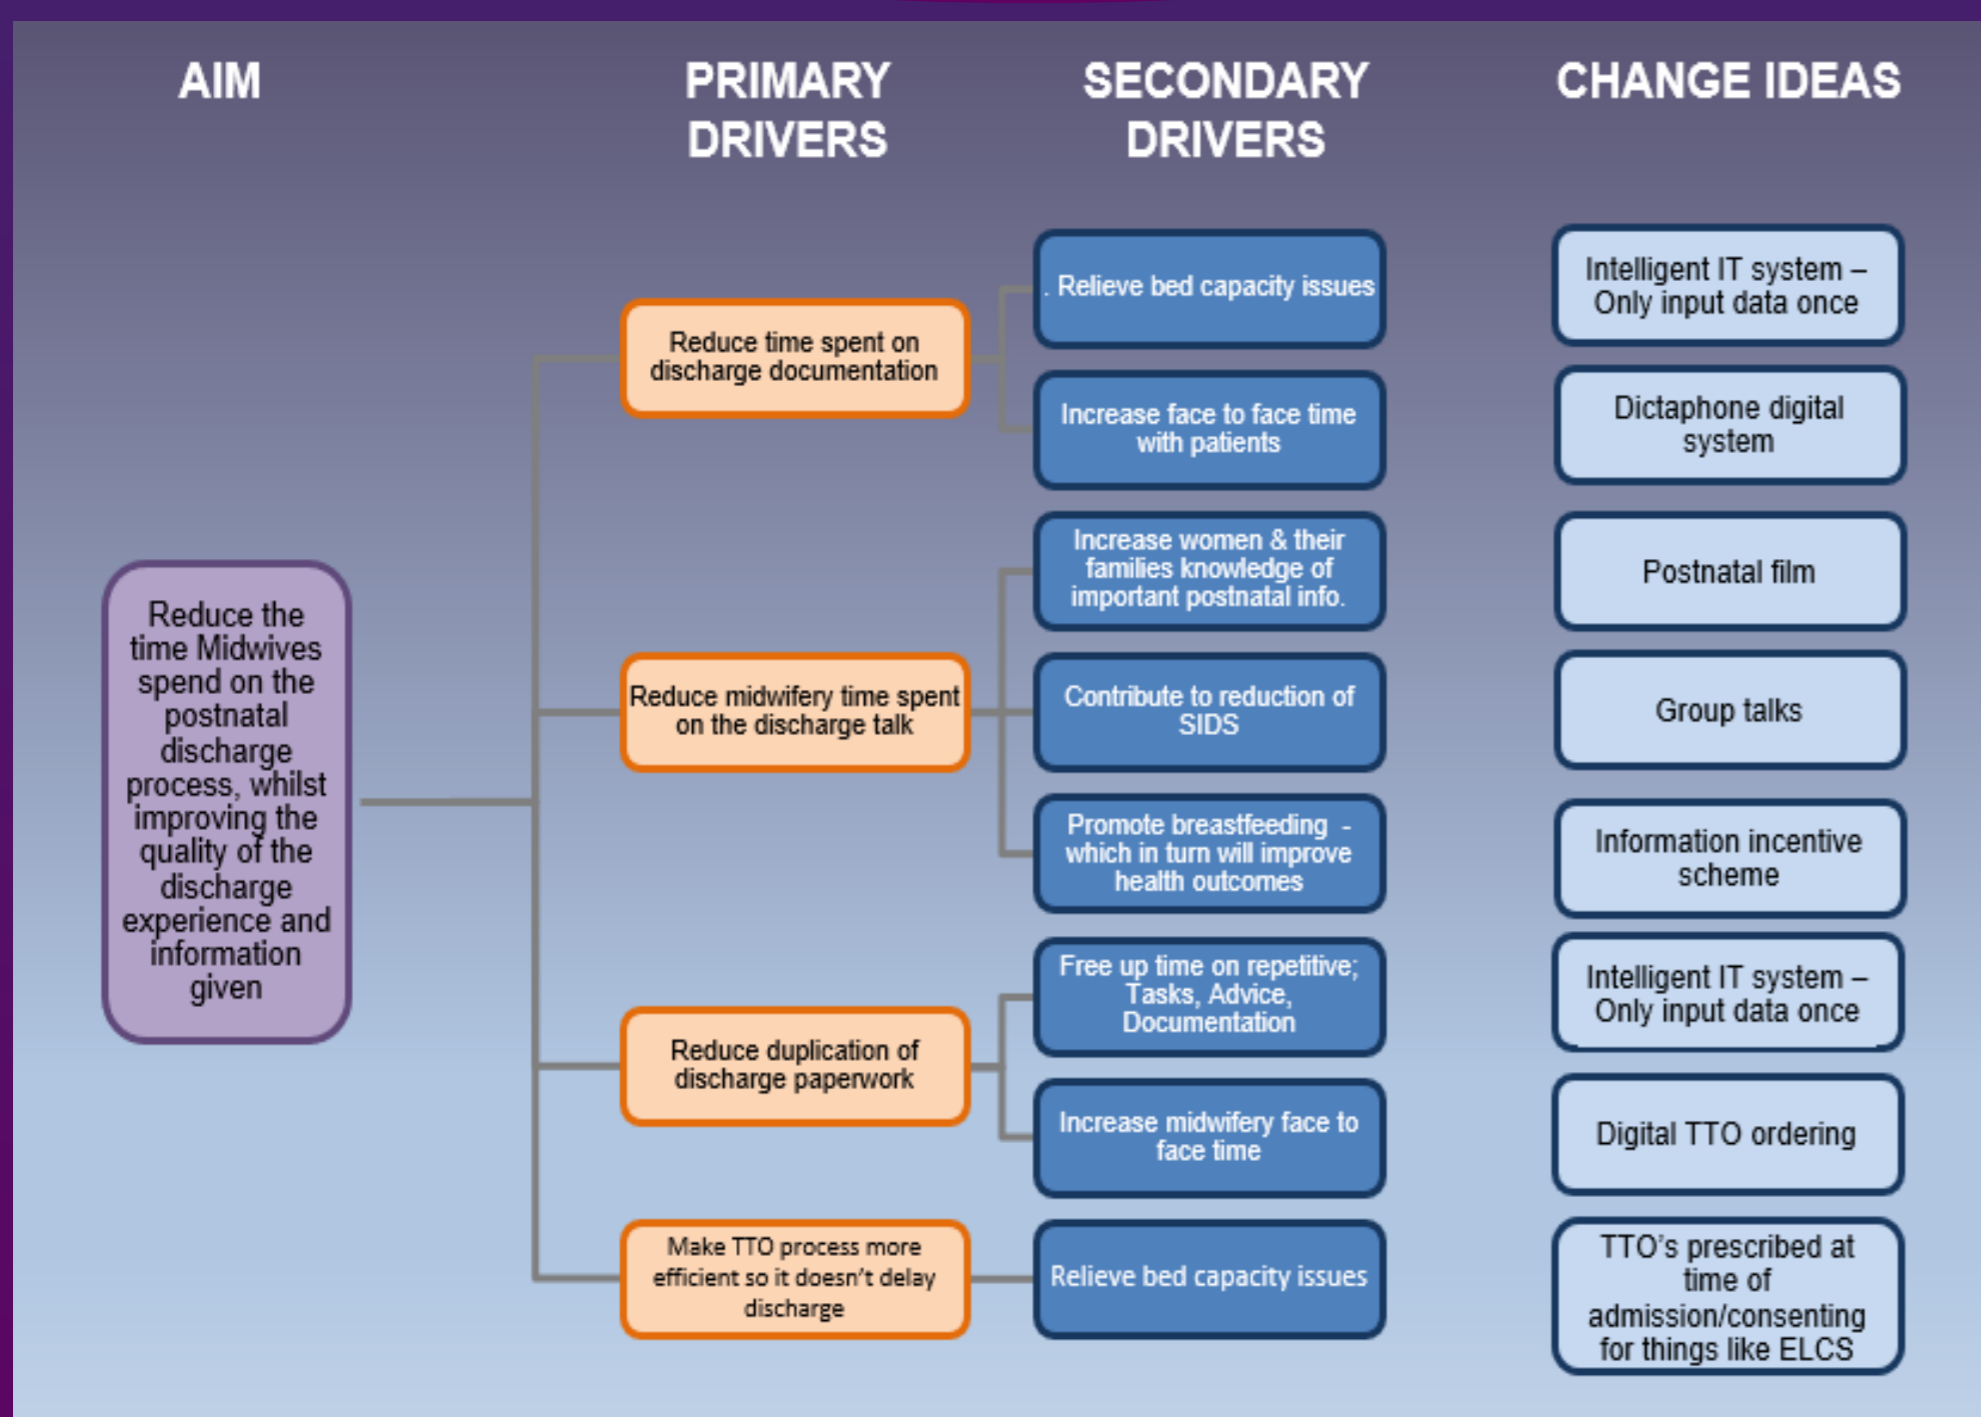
AIM

PRIMARY DRIVERS

SECONDARY DRIVERS

CHANGE IDEAS

Reduce the time Midwives spend on the postnatal discharge process, whilst improving the quality of the discharge experience and information given

Reduce time spent on discharge documentation

. Relieve bed capacity issues

Increase face to face time with patients

Reduce midwifery time spent on the discharge talk

Increase women & their families knowledge of important postnatal info.

Contribute to reduction of SIDS

Promote breastfeeding - which in turn will improve health outcomes

Reduce duplication of discharge paperwork

Free up time on repetitive; Tasks, Advice, Documentation

Increase midwifery face to face time

Make TTO process more efficient so it doesn't delay discharge

Relieve bed capacity issues

Intelligent IT system – Only input data once

Dictaphone digital system

Postnatal film

Group talks

Information incentive scheme

Intelligent IT system – Only input data once

Digital TTO ordering

TTO's prescribed at time of admission/consenting for things like ELCS